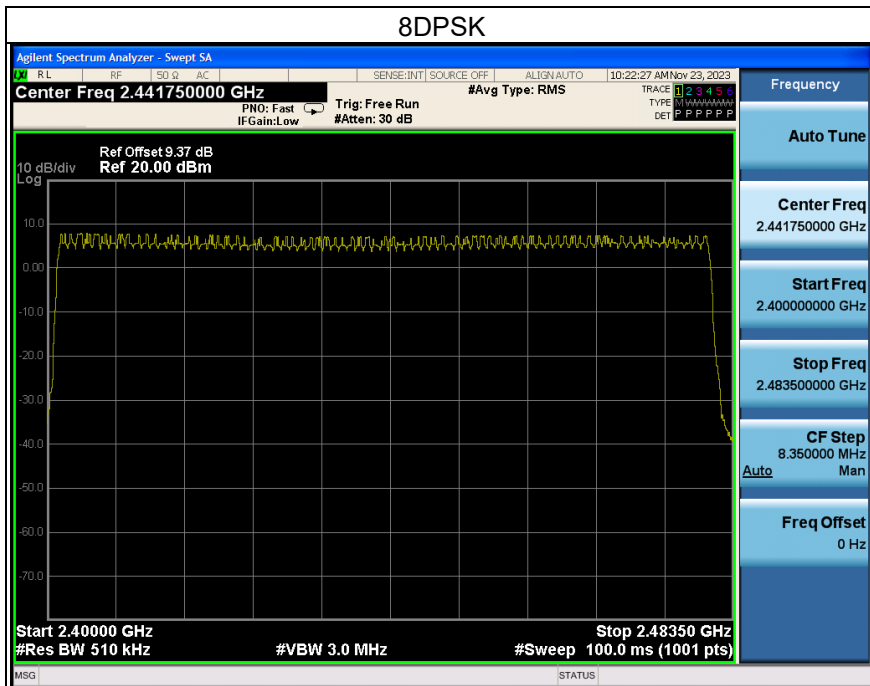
8DPSK

Agilent Spectrum Analyzer - Swept SA

RL RF 50 Ω AC SENSE:INT SOURCE OFF ALIGN AUTO 10:22:27 AM Nov 23, 2023

Center Freq 2.441750000 GHz

#Avg Type: RMS

TRACE 1 2 3 4 5 6
TYPE M WWWWW
DET P P P P P P

PNO: Fast
IFGain:Low

Trig: Free Run
#Atten: 30 dB

Ref Offset 9.37 dB
10 dB/div Ref 20.00 dBm
Log

10.0
0.00
-10.0
-20.0
-30.0
-40.0
-50.0
-60.0
-70.0

Start 2.40000 GHz
#Res BW 510 kHz
#VBW 3.0 MHz
Stop 2.48350 GHz
#Sweep 100.0 ms (1001 pts)

Frequency

Auto Tune

Center Freq
2.441750000 GHz

Start Freq
2.400000000 GHz

Stop Freq
2.483500000 GHz

CF Step
8.350000 MHz
Auto Man

Freq Offset
0 Hz

MSG

STATUS